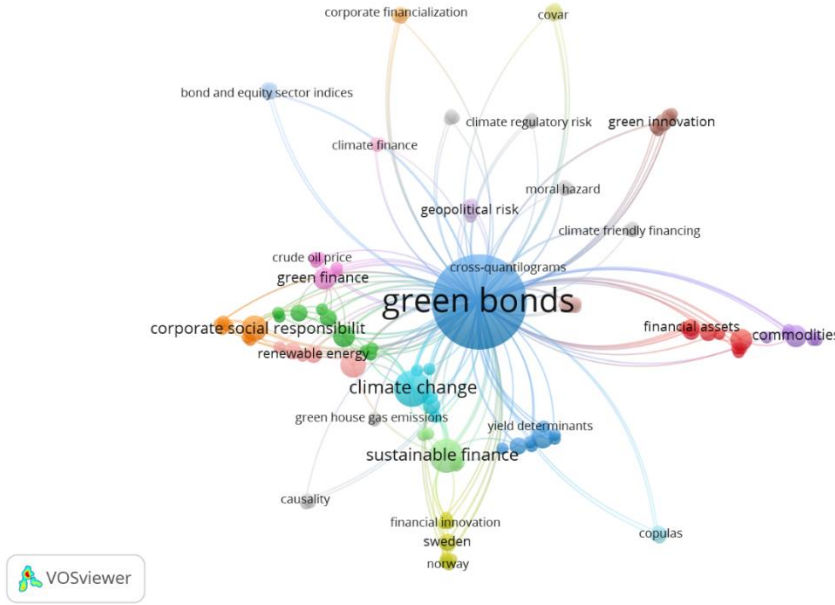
corporate financialization
covar
bond and equity sector indices
climate regulatory risk
green innovation
climate finance
moral hazard
geopolitical risk
climate friendly financing
crude oil price
cross-quantilograms
green finance
green bonds
corporate social responsibilit
financial assets
commodities
renewable energy
climate change
green house gas emissions
yield determinants
sustainable finance
causality
financial innovation
sweden
copulas
norway
VOSviewer